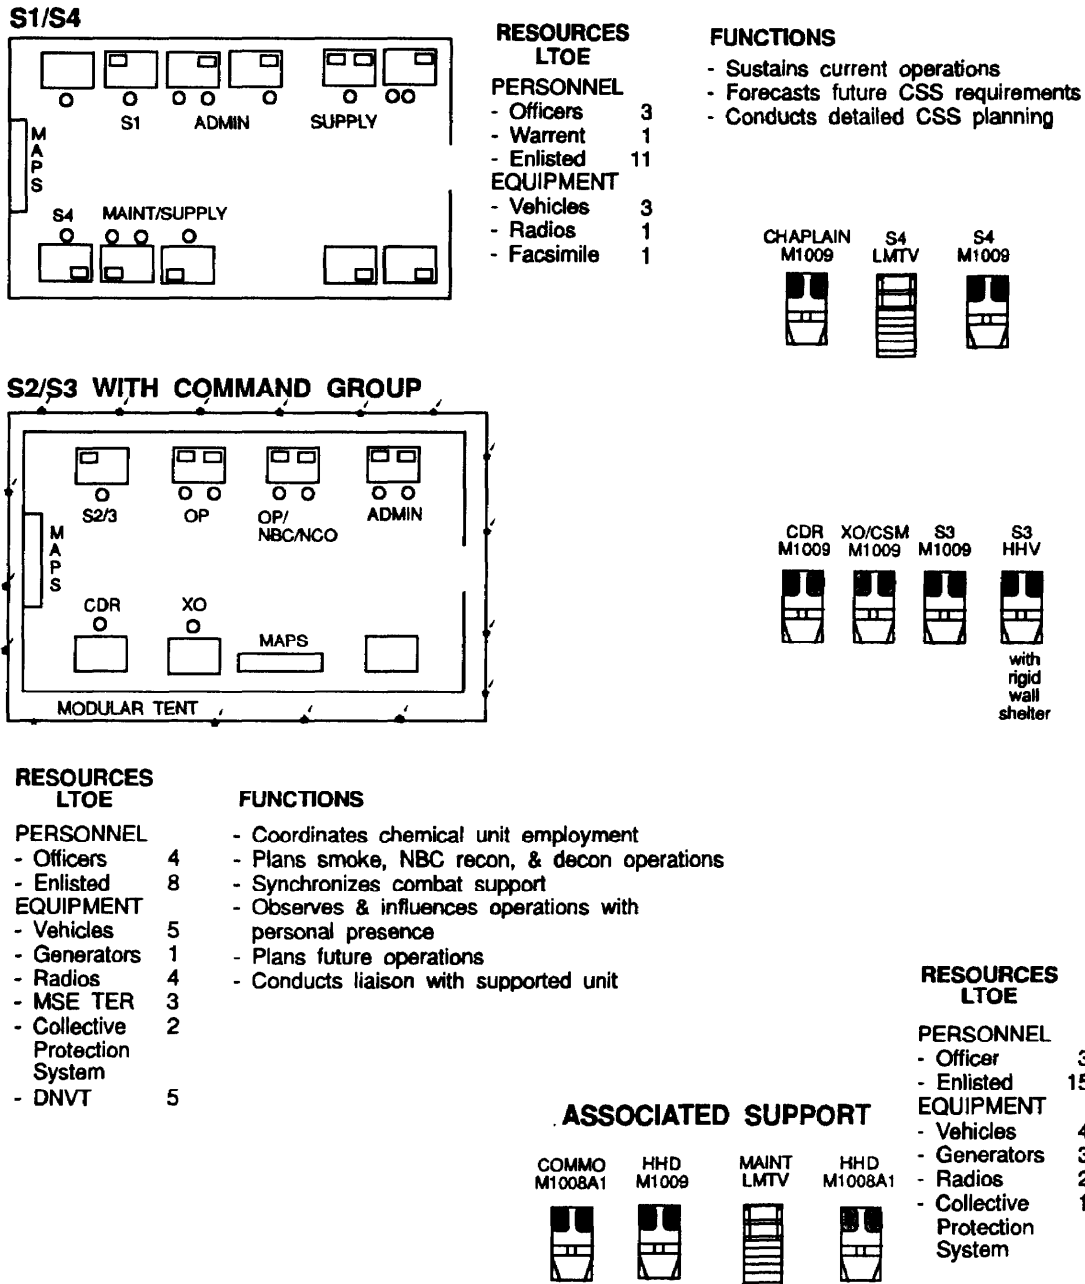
S1/S4

MAPS

S1 ADMIN SUPPLY

S4 MAINT/SUPPLY

RESOURCES
LTOE

PERSONNEL
- Officers 3
- Warrent 1
- Enlisted 11
EQUIPMENT
- Vehicles 3
- Radios 1
- Facsimile 1

FUNCTIONS

- Sustains current operations
- Forecasts future CSS requirements
- Conducts detailed CSS planning

CHAPLAIN M1009
S4 LMTV
S4 M1009

S2/S3 WITH COMMAND GROUP

MAPS

S2/3 OP OP/NBC/NCO ADMIN

CDR XO MAPS

MODULAR TENT

CDR M1009
XO/CSM M1009
S3 M1009
S3 HHV with rigid wall shelter

RESOURCES
LTOE

PERSONNEL
- Officers 4
- Enlisted 8
EQUIPMENT
- Vehicles 5
- Generators 1
- Radios 4
- MSE TER 3
- Collective Protection System 2
- DNVT 5

FUNCTIONS

- Coordinates chemical unit employment
- Plans smoke, NBC recon, & decon operations
- Synchronizes combat support
- Observes & influences operations with personal presence
- Plans future operations
- Conducts liaison with supported unit

ASSOCIATED SUPPORT

COMMO M1008A1
HHD M1009
MAINT LMTV
HHD M1008A1

RESOURCES
LTOE

PERSONNEL
- Officer 3
- Enlisted 15
EQUIPMENT
- Vehicles 4
- Generators 3
- Radios 2
- Collective Protection System 1